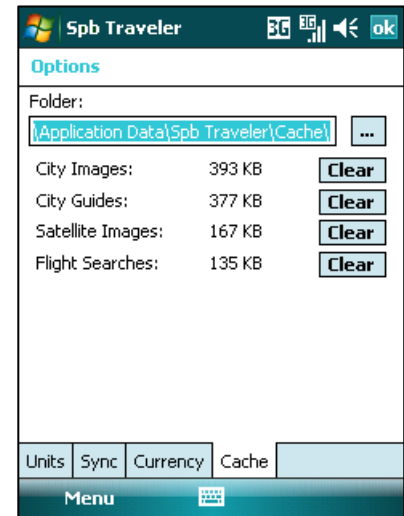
Spb Traveler 3G 3G ok

Options

Folder:

\Application Data\Spb Traveler\Cache\ ...

| | | |
|---|---|---|
| City Images: | 393 KB | Clear |
| City Guides: | 377 KB | Clear |
| Satellite Images: | 167 KB | Clear |
| Flight Searches: | 135 KB | Clear |

Units Sync Currency Cache

Menu